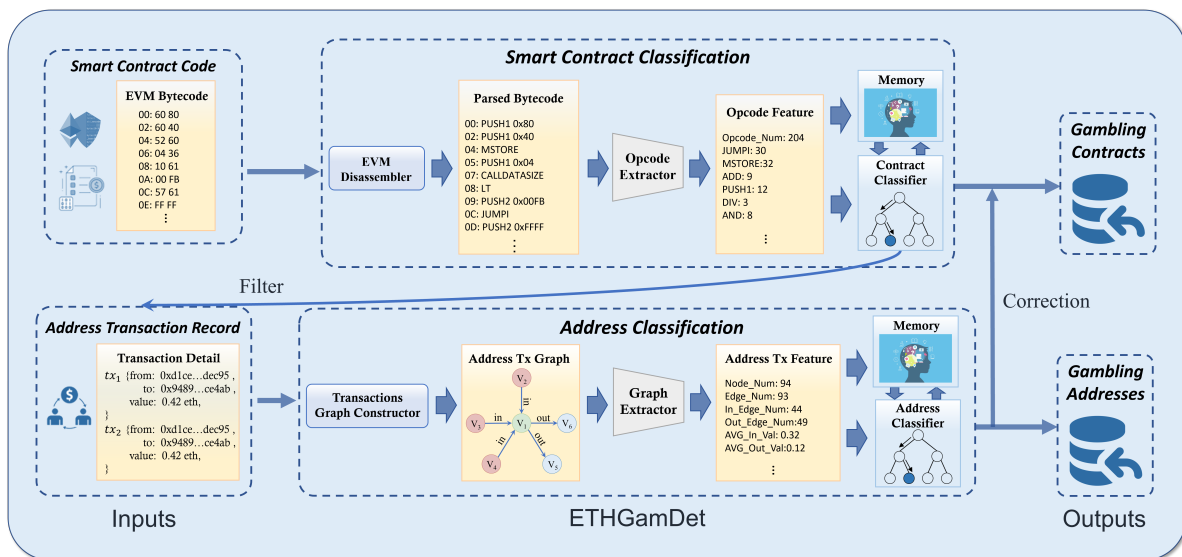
Smart Contract Code

EVM Bytecode
00: 60 80
02: 60 40
04: 52 60
06: 04 36
08: 10 61
0A: 00 FB
0C: 57 61
0E: FF FF
⋮

Smart Contract Classification

EVM Disassembler

Parsed Bytecode
00: PUSH1 0x80
02: PUSH1 0x40
04: MSTORE
05: PUSH1 0x04
07: CALLDATASIZE
08: LT
09: PUSH2 0x00FB
0C: JUMPI
0D: PUSH2 0xFFFF
⋮

Opcode Extractor

Opcode Feature
Opcode_Num: 204
JUMPI: 30
MSTORE:32
ADD: 9
PUSH1: 12
DIV: 3
AND: 8
⋮

Memory

Contract Classifier

Gambling Contracts

Filter

Correction

Address Transaction Record

Transaction Detail
$tx_1$ {from: 0xd1ce…dec95 , to: 0x9489…ce4ab , value: 0.42 eth, }
$tx_2$ {from: 0xd1ce…dec95 , to: 0x9489…ce4ab , value: 0.42 eth, }

Address Classification

Transactions Graph Constructor

Address Tx Graph
$V_2$ in $V_3$ in $V_1$ out $V_6$ in out $V_4$ $V_5$

Graph Extractor

Address Tx Feature
Node_Num: 94
Edge_Num: 93
In_Edge_Num: 44
Out_Edge_Num:49
AVG_In_Val: 0.32
AVG_Out_Val:0.12
⋮

Memory

Address Classifier

Gambling Addresses

Inputs

ETHGamDet

Outputs